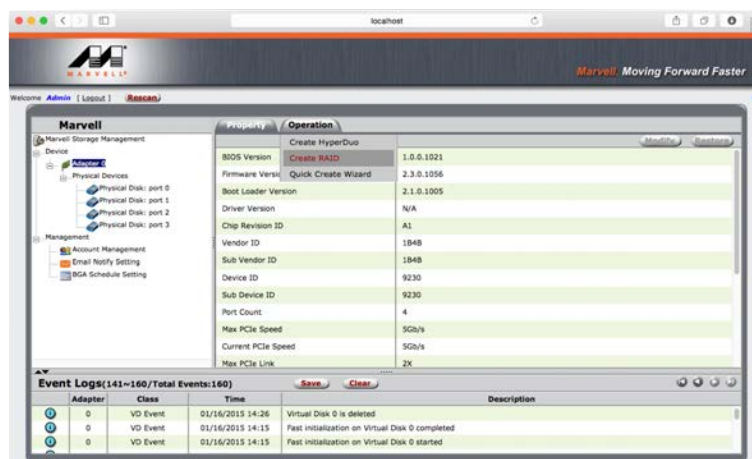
localhost

MARVELL

Marvell Moving Forward Faster

Welcome Admin [ Logout ] Rescan

Marvell

Marvell Storage Management
Device
Adapter 0
Physical Devices
Physical Disk: port 0
Physical Disk: port 1
Physical Disk: port 2
Physical Disk: port 3
Management
Account Management
Email Notify Setting
BGA Schedule Setting

Property Operation

Create HyperDuo
Create RAID
Quick Create Wizard

Modify Restore

| | |
|---|---|
| BIOS Version | 1.0.0.1021 |
| Firmware Versi | 2.3.0.1056 |
| Boot Loader Version | 2.1.0.1005 |
| Driver Version | N/A |
| Chip Revision ID | A1 |
| Vendor ID | 1B4B |
| Sub Vendor ID | 1B4B |
| Device ID | 9230 |
| Sub Device ID | 9230 |
| Port Count | 4 |
| Max PCIe Speed | 5Gb/s |
| Current PCIe Speed | 5Gb/s |
| Max PCIe Link | 2X |

Event Logs(141~160/Total Events:160) Save Clear

| | Adapter | Class | Time | Description |
|---|---|---|---|---|
| | 0 | VD Event | 01/16/2015 14:26 | Virtual Disk 0 is deleted |
| | 0 | VD Event | 01/16/2015 14:15 | Fast initialization on Virtual Disk 0 completed |
| | 0 | VD Event | 01/16/2015 14:15 | Fast initialization on Virtual Disk 0 started |